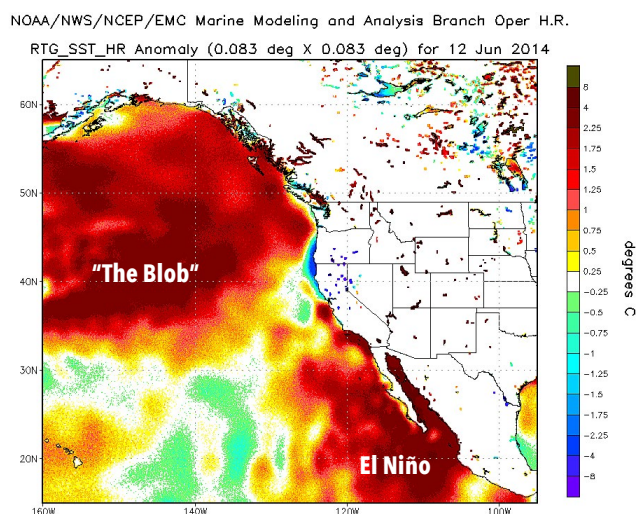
NOAA/NWS/NCEP/EMC Marine Modeling and Analysis Branch Oper H.R.
RTG_SST_HR Anomaly (0.083 deg X 0.083 deg) for 12 Jun 2014

60N
50N
40N
30N
20N

"The Blob"

El Niño

160W 140W 120W 100W

8
4
2.25
1.75
1.5
1.25
1
0.75
0.5
0.25
-0.25
-0.5
-0.75
-1
-1.25
-1.5
-1.75
-2.25
-4
-8

degrees C